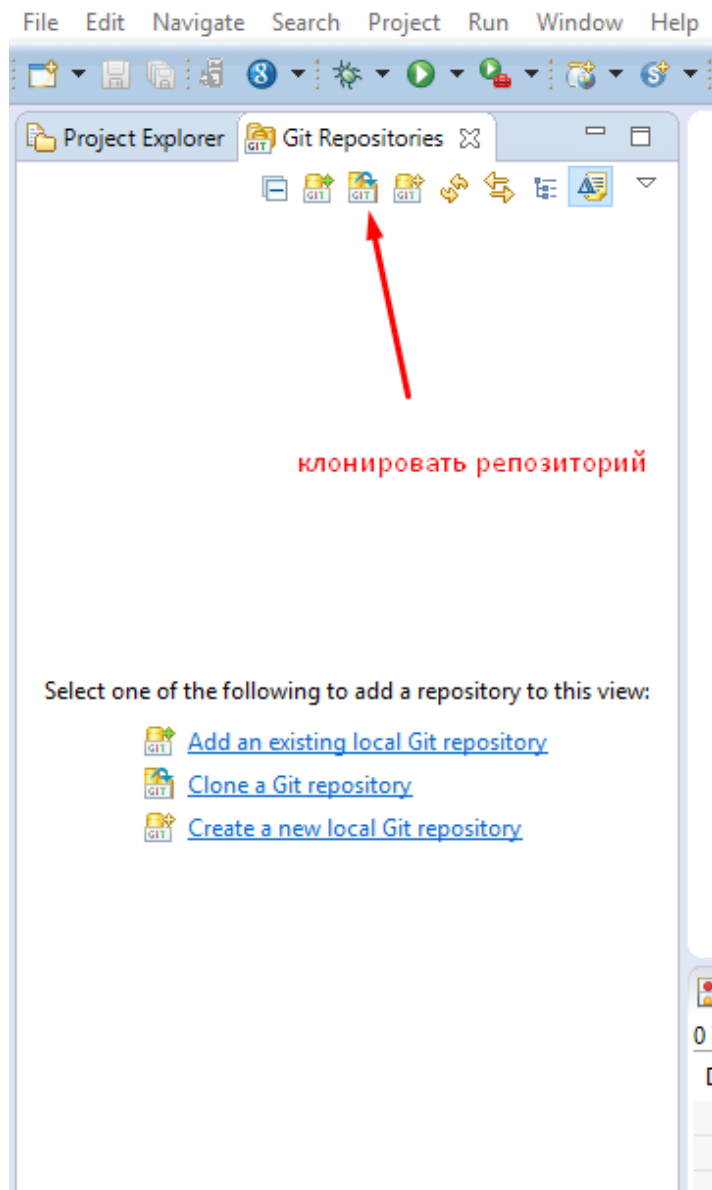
File Edit Navigate Search Project Run Window Help

Project Explorer Git Repositories

клонировать репозиторий

Select one of the following to add a repository to this view:

Add an existing local Git repository

Clone a Git repository

Create a new local Git repository

0

D